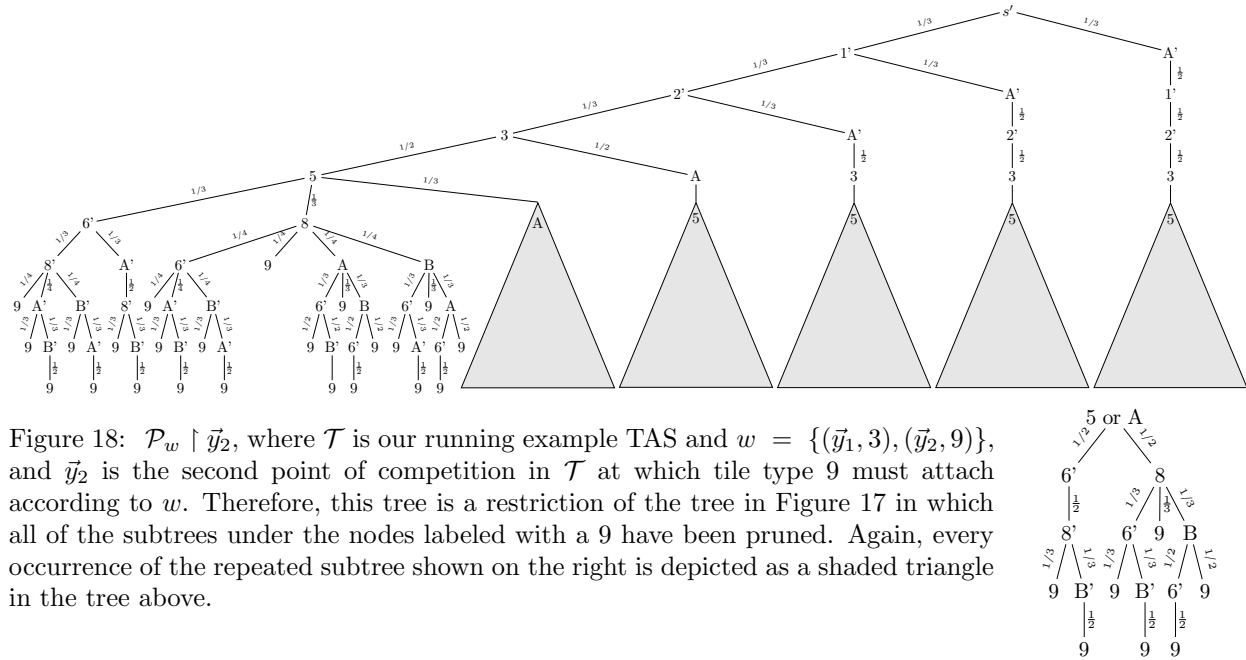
s'
1/3
1/3
1'
A'
1/3
1/3
$\frac{1}{2}$
2'
A'
1'
1/3
1/3
$\frac{1}{2}$
$\frac{1}{2}$
3
A'
2'
2'
1/2
1/2
$\frac{1}{2}$
$\frac{1}{2}$
$\frac{1}{2}$
5
A
3
3
3
1/3
1/3
$\frac{1}{3}$
6'
8
A
5
5
5
5
1/3
1/3
1/4
1/4
1/4
1/4
8'
A'
6'
9
A
B
1/4
$\frac{1}{4}$
1/4
$\frac{1}{2}$
1/4
$\frac{1}{4}$
1/4
1/3
$\frac{1}{3}$
1/3
1/3
$\frac{1}{3}$
1/3
9
A'
B'
8'
9
A'
B'
6'
9
B
6'
9
A
1/3
1/3
1/3
1/3
1/3
1/3
1/3
1/3
1/3
1/3
1/3
1/3
1/2
1/2
1/2
1/2
1/2
1/2
1/2
1/2
9
B'
9
A'
9
B'
9
B'
9
A'
9
B'
6'
9
9
A'
6'
9
$\frac{1}{2}$
$\frac{1}{2}$
$\frac{1}{2}$
$\frac{1}{2}$
$\frac{1}{2}$
$\frac{1}{2}$
$\frac{1}{2}$
$\frac{1}{2}$
9
9
9
9
9
9
9
9
9

Figure 18: $\mathcal{P}_w \upharpoonright \vec{y}_2$, where $\mathcal{T}$ is our running example TAS and $w = \{(\vec{y}_1, 3), (\vec{y}_2, 9)\}$, and $\vec{y}_2$ is the second point of competition in $\mathcal{T}$ at which tile type 9 must attach according to $w$. Therefore, this tree is a restriction of the tree in Figure 17 in which all of the subtrees under the nodes labeled with a 9 have been pruned. Again, every occurrence of the repeated subtree shown on the right is depicted as a shaded triangle in the tree above.

5 or A
1/2
1/2
6'
8
$\frac{1}{2}$
1/3
$\frac{1}{3}$
1/3
8'
6'
9
B
1/3
1/3
1/3
1/3
1/2
1/2
9
B'
9
B'
6'
9
$\frac{1}{2}$
$\frac{1}{2}$
$\frac{1}{2}$
9
9
9